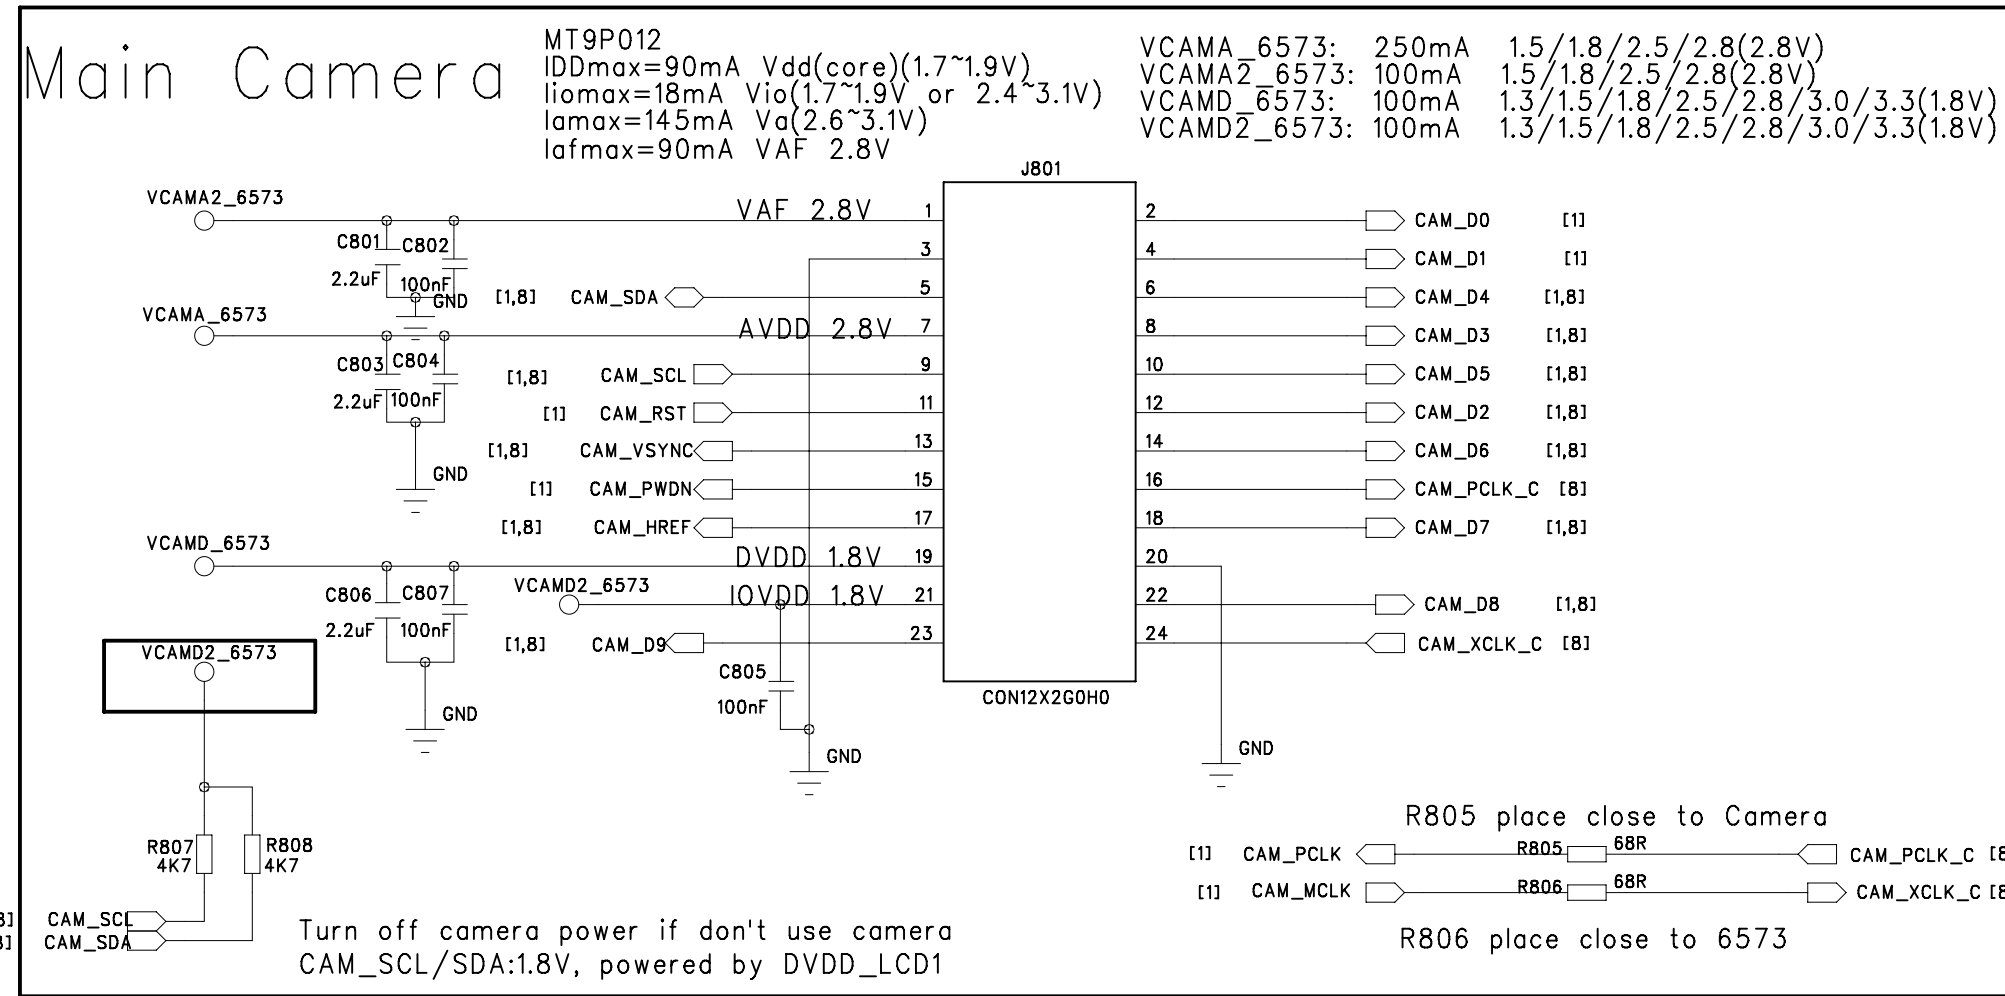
Main Camera

MT9P012
IDDmax=90mA Vdd(core)(1.7~1.9V)
Iiomax=18mA Vio(1.7~1.9V or 2.4~3.1V)
Iamax=145mA Va(2.6~3.1V)
Iafmax=90mA VAF 2.8V

VCAMA_6573: 250mA 1.5/1.8/2.5/2.8(2.8V)
VCAMA2_6573: 100mA 1.5/1.8/2.5/2.8(2.8V)
VCAMD_6573: 100mA 1.3/1.5/1.8/2.5/2.8/3.0/3.3(1.8V)
VCAMD2_6573: 100mA 1.3/1.5/1.8/2.5/2.8/3.0/3.3(1.8V)

J801

VCAMA2_6573
C801 C802
2.2uF 100nF
GND
VCAMA_6573
C803 C804
2.2uF 100nF
GND
VCAMD_6573
C806 C807
2.2uF 100nF
GND
VCAMD2_6573
VCAMD2_6573
C805
100nF
GND

VAF 2.8V 1
3
[1,8] CAM_SDA 5
AVDD 2.8V 7
[1,8] CAM_SCL 9
[1] CAM_RST 11
[1,8] CAM_VSYNC 13
[1] CAM_PWDN 15
[1,8] CAM_HREF 17
DVDD 1.8V 19
IOVDD 1.8V 21
[1,8] CAM_D9 23

2 CAM_D0 [1]
4 CAM_D1 [1]
6 CAM_D4 [1,8]
8 CAM_D3 [1,8]
10 CAM_D5 [1,8]
12 CAM_D2 [1,8]
14 CAM_D6 [1,8]
16 CAM_PCLK_C [8]
18 CAM_D7 [1,8]
20
22 CAM_D8 [1,8]
24 CAM_XCLK_C [8]

CON12X2G0H0
GND

R807 4K7
R808 4K7
8] CAM_SCL
8] CAM_SDA

Turn off camera power if don't use camera
CAM_SCL/SDA:1.8V, powered by DVDD_LCD1

R805 place close to Camera
[1] CAM_PCLK R805 68R CAM_PCLK_C [8
[1] CAM_MCLK R806 68R CAM_XCLK_C [8
R806 place close to 6573